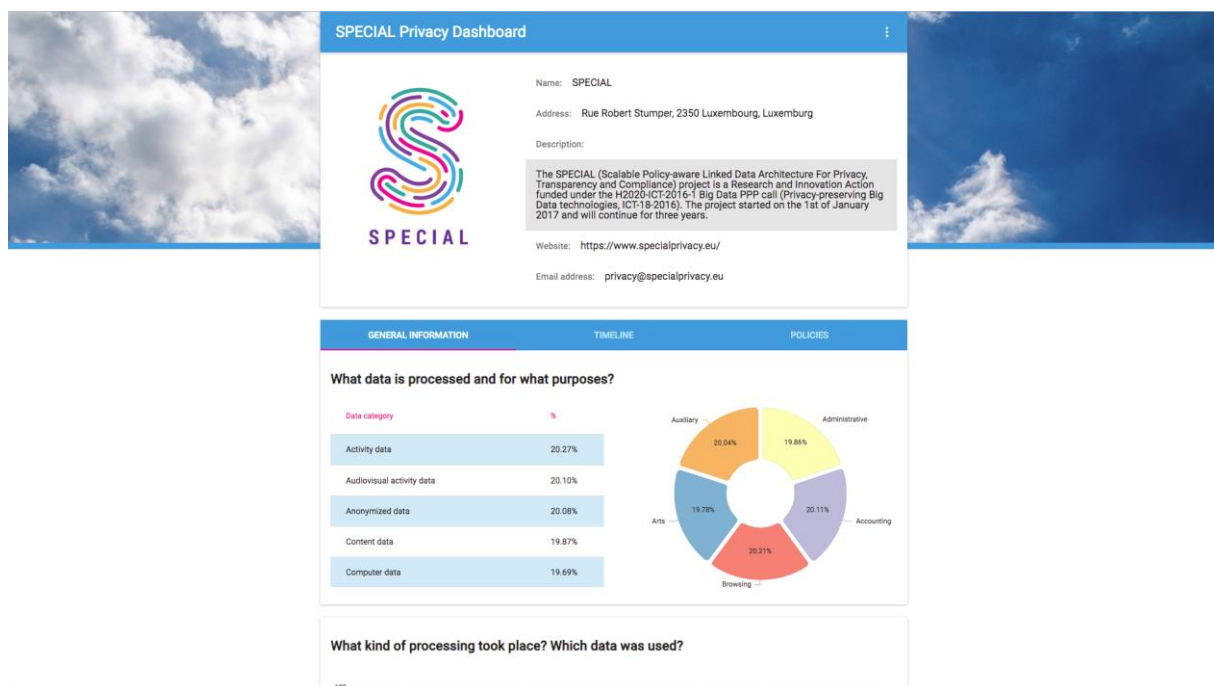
SPECIAL Privacy Dashboard

SPECIAL

Name: SPECIAL

Address: Rue Robert Stumper, 2350 Luxembourg, Luxemburg

Description:

The SPECIAL (Scalable Policy-aware Linked Data Architecture For Privacy, Transparency and Compliance) project is a Research and Innovation Action funded under the H2020-ICT-2016-1 Big Data PPP call (Privacy-preserving Big Data technologies, ICT-18-2016). The project started on the 1st of January 2017 and will continue for three years.

Website: https://www.specialprivacy.eu/

Email address: privacy@specialprivacy.eu

GENERAL INFORMATION TIMELINE POLICIES

What data is processed and for what purposes?

| Data category | % |
|---|---|
| Activity data | 20.27% |
| Audiovisual activity data | 20.10% |
| Anonymized data | 20.08% |
| Content data | 19.87% |
| Computer data | 19.69% |

Auxiliary 20.04%
Administrative 19.86%
Accounting 20.11%
Browsing 20.21%
Arts 19.78%

What kind of processing took place? Which data was used?